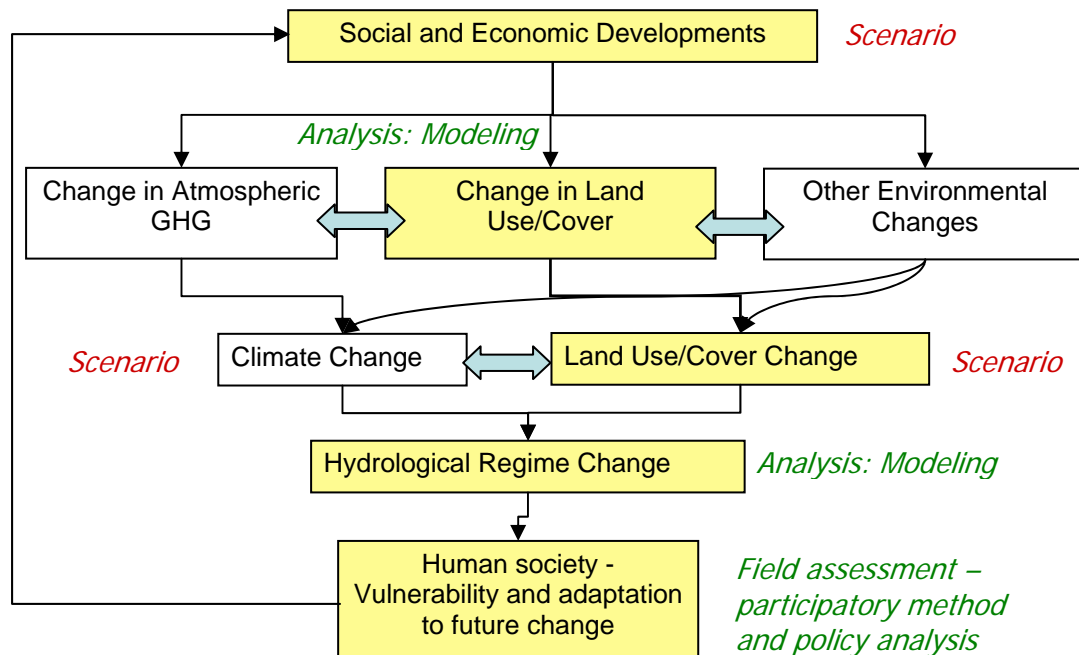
Social and Economic Developments

Scenario

Analysis: Modeling

Change in Atmospheric GHG

Change in Land Use/Cover

Other Environmental Changes

Scenario

Climate Change

Land Use/Cover Change

Scenario

Hydrological Regime Change

Analysis: Modeling

Human society - Vulnerability and adaptation to future change

Field assessment – participatory method and policy analysis